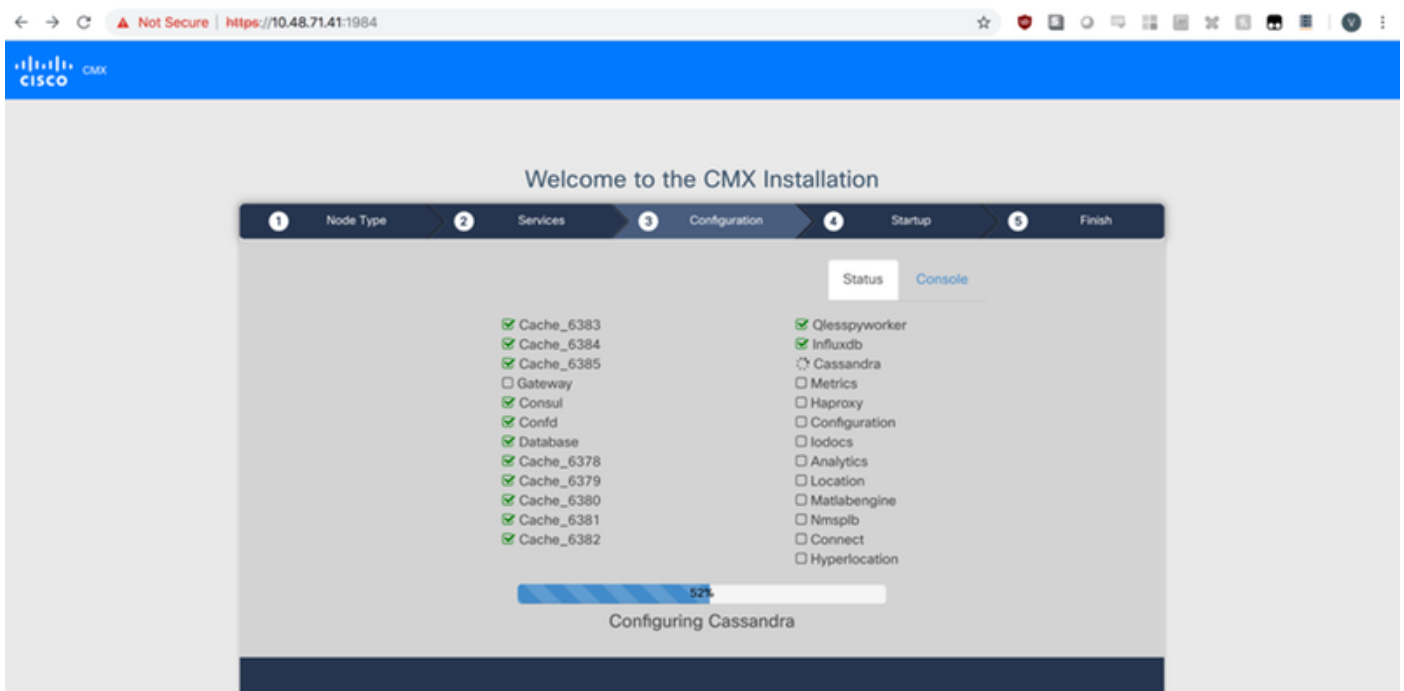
Not Secure | https://10.48.71.41:1984

V

cisco CMX

Welcome to the CMX Installation

1 Node Type 2 Services 3 Configuration 4 Startup 5 Finish

Status Console

Cache_6383
Cache_6384
Cache_6385
Gateway
Consul
Confd
Database
Cache_6378
Cache_6379
Cache_6380
Cache_6381
Cache_6382

Qlesspyworker
Influxdb
Cassandra
Metrics
Haproxy
Configuration
Iodocs
Analytics
Location
Matlabengine
Nmsplb
Connect
Hyperlocation

52%

Configuring Cassandra